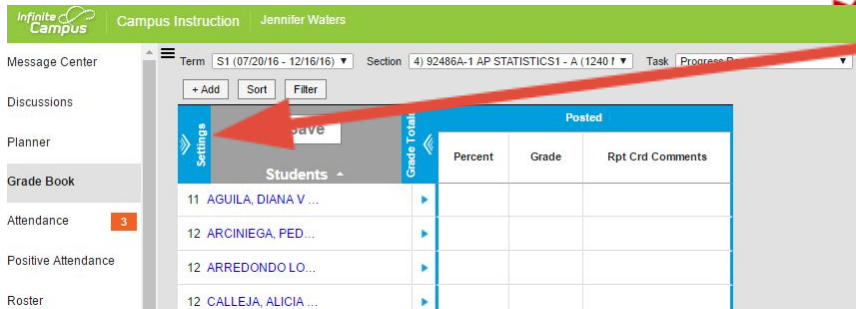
Infinite Campus | Campus Instruction | Jennifer Waters

Message Center
Discussions
Planner
Grade Book
Attendance 3
Positive Attendance
Roster

Term S1 (07/20/16 - 12/16/16) ▼ Section 4) 92486A-1 AP STATISTICS1 - A (1240 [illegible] ▼ Task Progress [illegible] ▼

+ Add Sort Filter

Settings
Save
Students
Grade Totals

| | Posted | | |
|---|---|---|---|
| | Percent | Grade | Rpt Crd Comments |
| 11 AGUILA, DIANA V ... | | | |
| 12 ARCINIEGA, PED... | | | |
| 12 ARREDONDO LO... | | | |
| 12 CALLEJA, ALICIA ... | | | |